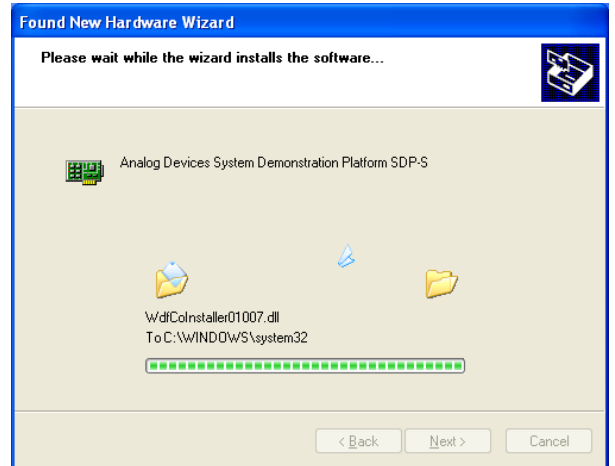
Found New Hardware Wizard

Please wait while the wizard installs the software...

Analog Devices System Demonstration Platform SDP-S

WdfCoInstaller01007.dll
To C:\WINDOWS\system32

< Back
Next >
Cancel